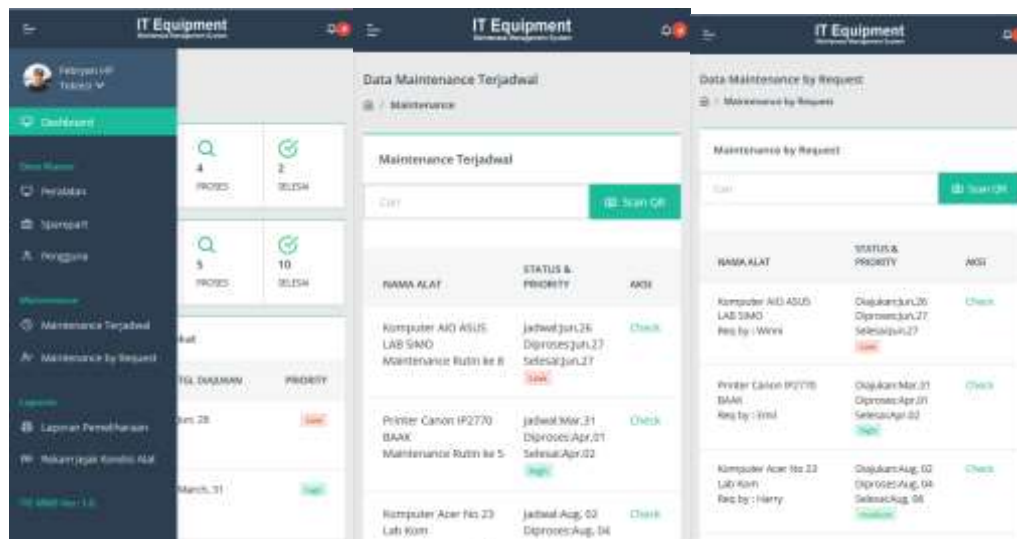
IT Equipment
Maintenance Management System

Febryan HP
Teknisi

Dashboard

Data Master
Peralatan
Sparepart
Pengguna

Maintenance
Maintenance Terjadwal
Maintenance by Request

Laporan
Laporan Pemeliharaan
Rekam Jejak Kondisi Alat

4
PROSES
2
SELESAI
5
PROSES
10
SELESAI

TGL DIAJUKAN
PRIORITY
Jun 28
Low
March, 31
High

IT Equipment
Maintenance Management System

Data Maintenance Terjadwal
/ Maintenance

Maintenance Terjadwal

Cari
Scan QR

| NAMA ALAT | STATUS & PRIORITY | AKSI |
|---|---|---|
| Komputer AIO ASUS LAB SIMO Maintenance Rutin ke 8 | Jadwal:Jun.26 Diproses:Jun.27 Selesai:Jun.27 Low | Check |
| Printer Canon IP2770 BAAK Maintenance Rutin ke 5 | Jadwal:Mar.31 Diproses:Apr.01 Selesai:Apr.02 High | Check |
| Komputer Acer No 23 Lab Kom | Jadwal:Aug. 02 Diproses:Aug. 04 | Check |

IT Equipment
Maintenance Management System

Data Maintenance by Request
/ Maintenance by Request

Maintenance by Request

Cari
Scan QR

| NAMA ALAT | STATUS & PRIORITY | AKSI |
|---|---|---|
| Komputer AIO ASUS LAB SIMO Req by : Winni | Diajukan:Jun.26 Diproses:Jun.27 Selesai:Jun.27 Low | Check |
| Printer Canon IP2770 BAAK Req by : Ersil | Diajukan:Mar.31 Diproses:Apr.01 Selesai:Apr.02 High | Check |
| Komputer Acer No 23 Lab Kom Req by : Harry | Diajukan:Aug. 02 Diproses:Aug. 04 Selesai:Aug. 06 Medium | Check |